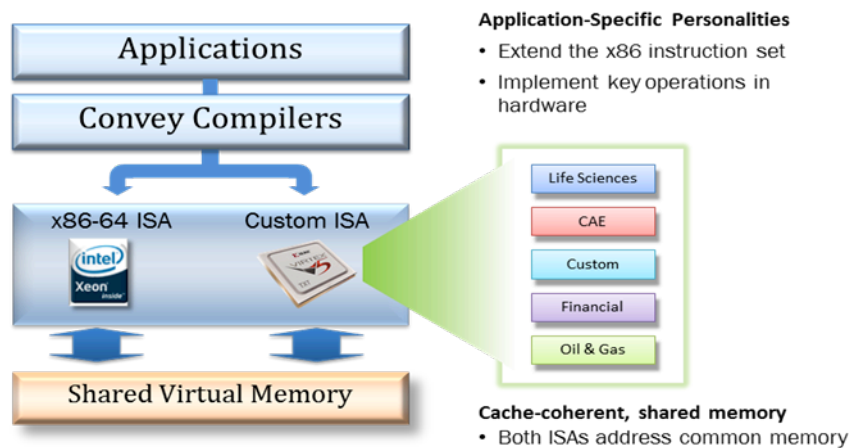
Applications

Convey Compilers

x86-64 ISA

intel
Xeon
inside

Custom ISA

Shared Virtual Memory

Application-Specific Personalities

• Extend the x86 instruction set

• Implement key operations in hardware

Life Sciences

CAE

Custom

Financial

Oil & Gas

Cache-coherent, shared memory

• Both ISAs address common memory